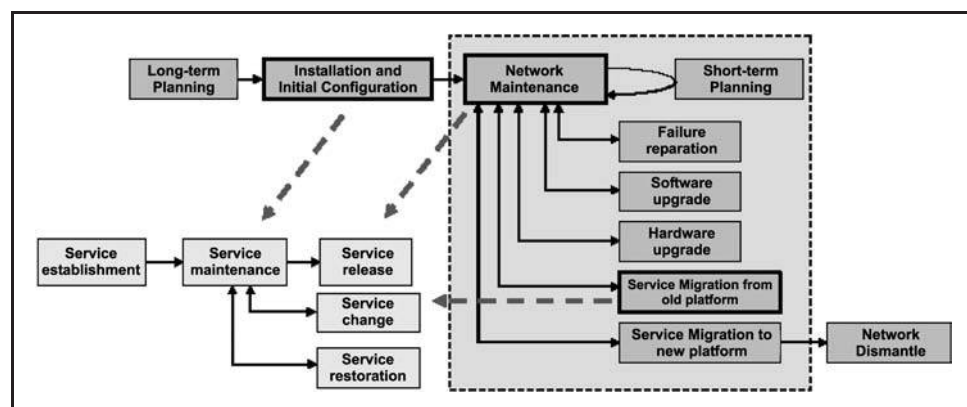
Long-term Planning

Installation and Initial Configuration

Network Maintenance

Short-term Planning

Failure reparation

Software upgrade

Hardware upgrade

Service Migration from old platform

Service Migration to new platform

Network Dismantle

Service establishment

Service maintenance

Service release

Service change

Service restoration